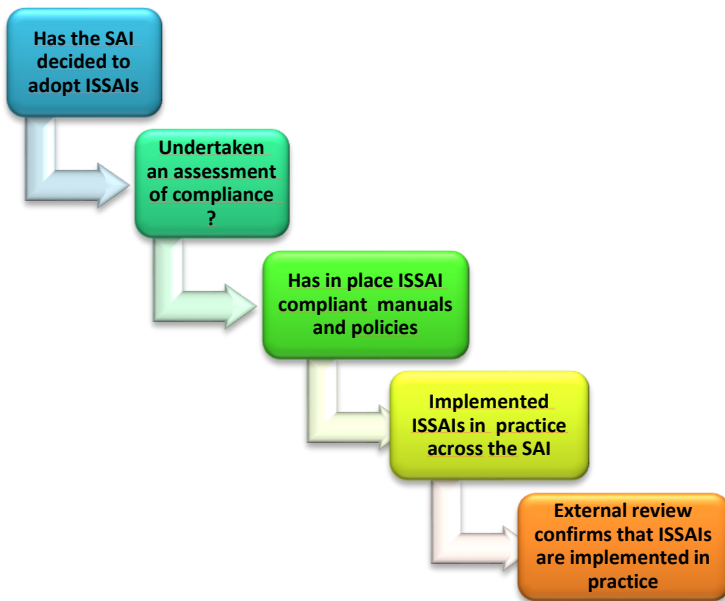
Has the SAI decided to adopt ISSAIs

Undertaken an assessment of compliance ?

Has in place ISSAI compliant manuals and policies

Implemented ISSAIs in practice across the SAI

External review confirms that ISSAIs are implemented in practice